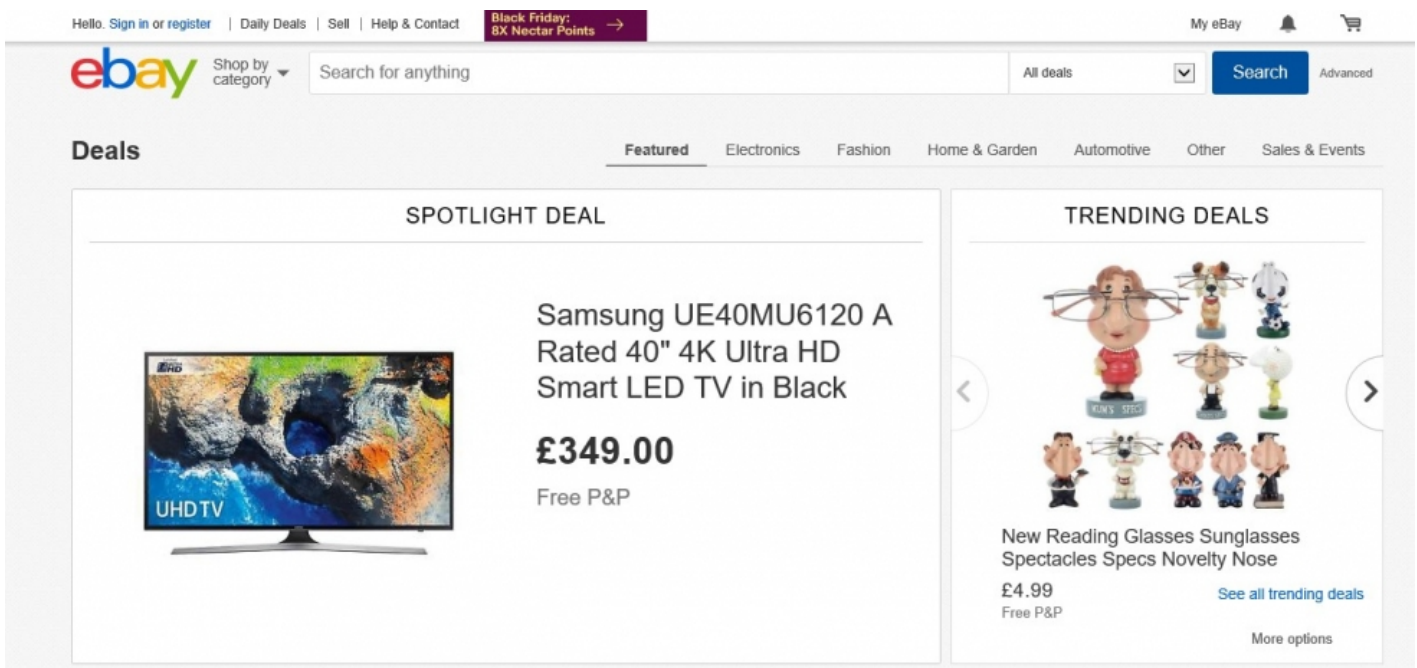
Hello. Sign in or register | Daily Deals | Sell | Help & Contact

Black Friday: 8X Nectar Points →

My eBay

ebay

Shop by category

Search for anything

All deals

Search

Advanced

Deals

Featured Electronics Fashion Home & Garden Automotive Other Sales & Events

SPOTLIGHT DEAL

UHD TV

Samsung UE40MU6120 A Rated 40" 4K Ultra HD Smart LED TV in Black

£349.00

Free P&P

TRENDING DEALS

New Reading Glasses Sunglasses Spectacles Specs Novelty Nose

£4.99

Free P&P

See all trending deals

More options